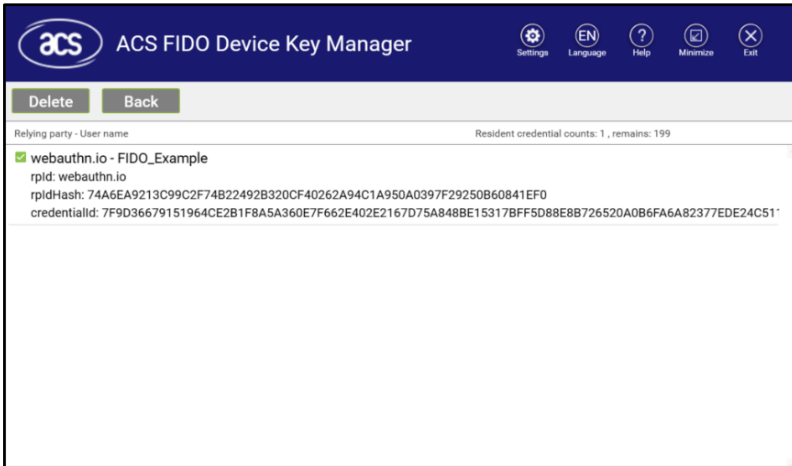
acs ACS FIDO Device Key Manager

Settings Language Help Minimize Exit

Delete Back

Relying party - User name

Resident credential counts: 1 , remains: 199

webauthn.io - FIDO_Example
rpId: webauthn.io
rpIdHash: 74A6EA9213C99C2F74B22492B320CF40262A94C1A950A0397F29250B60841EF0
credentialId: 7F9D36679151964CE2B1F8A5A360E7F662E402E2167D75A848BE15317BFF5D88E8B726520A0B6FA6A82377EDE24C51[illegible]